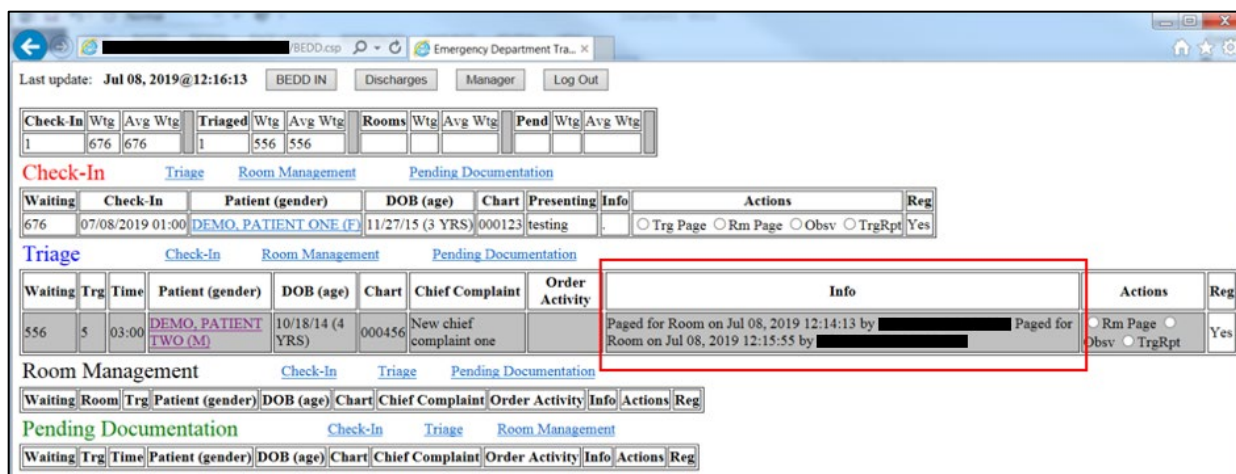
/BEDD.csp
Emergency Department Tra...

Last update: Jul 08, 2019@12:16:13 BEDD IN Discharges Manager Log Out

| Check-In | Wtg | Avg Wtg | Triaged | Wtg | Avg Wtg | Rooms | Wtg | Avg Wtg | Pend | Wtg | Avg Wtg |
|---|---|---|---|---|---|---|---|---|---|---|---|
| 1 | 676 | 676 | 1 | 556 | 556 | | | | | | |

Check-In Triage Room Management Pending Documentation

| Waiting | Check-In | Patient (gender) | DOB (age) | Chart | Presenting | Info | Actions | Reg |
|---|---|---|---|---|---|---|---|---|
| 676 | 07/08/2019 01:00 | DEMO, PATIENT ONE (F) | 11/27/15 (3 YRS) | 000123 | testing | . | Trg Page Rm Page Obsv TrgRpt | Yes |

Triage Check-In Room Management Pending Documentation

| Waiting | Trg | Time | Patient (gender) | DOB (age) | Chart | Chief Complaint | Order Activity | Info | Actions | Reg |
|---|---|---|---|---|---|---|---|---|---|---|
| 556 | 5 | 03:00 | DEMO, PATIENT TWO (M) | 10/18/14 (4 YRS) | 000456 | New chief complaint one | | Paged for Room on Jul 08, 2019 12:14:13 by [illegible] Paged for Room on Jul 08, 2019 12:15:55 by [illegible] | Rm Page Obsv TrgRpt | Yes |

Room Management Check-In Triage Pending Documentation

| Waiting | Room | Trg | Patient (gender) | DOB (age) | Chart | Chief Complaint | Order Activity | Info | Actions | Reg |
|---|---|---|---|---|---|---|---|---|---|---|

Pending Documentation Check-In Triage Room Management

| Waiting | Trg | Time | Patient (gender) | DOB (age) | Chart | Chief Complaint | Order Activity | Info | Actions | Reg |
|---|---|---|---|---|---|---|---|---|---|---|